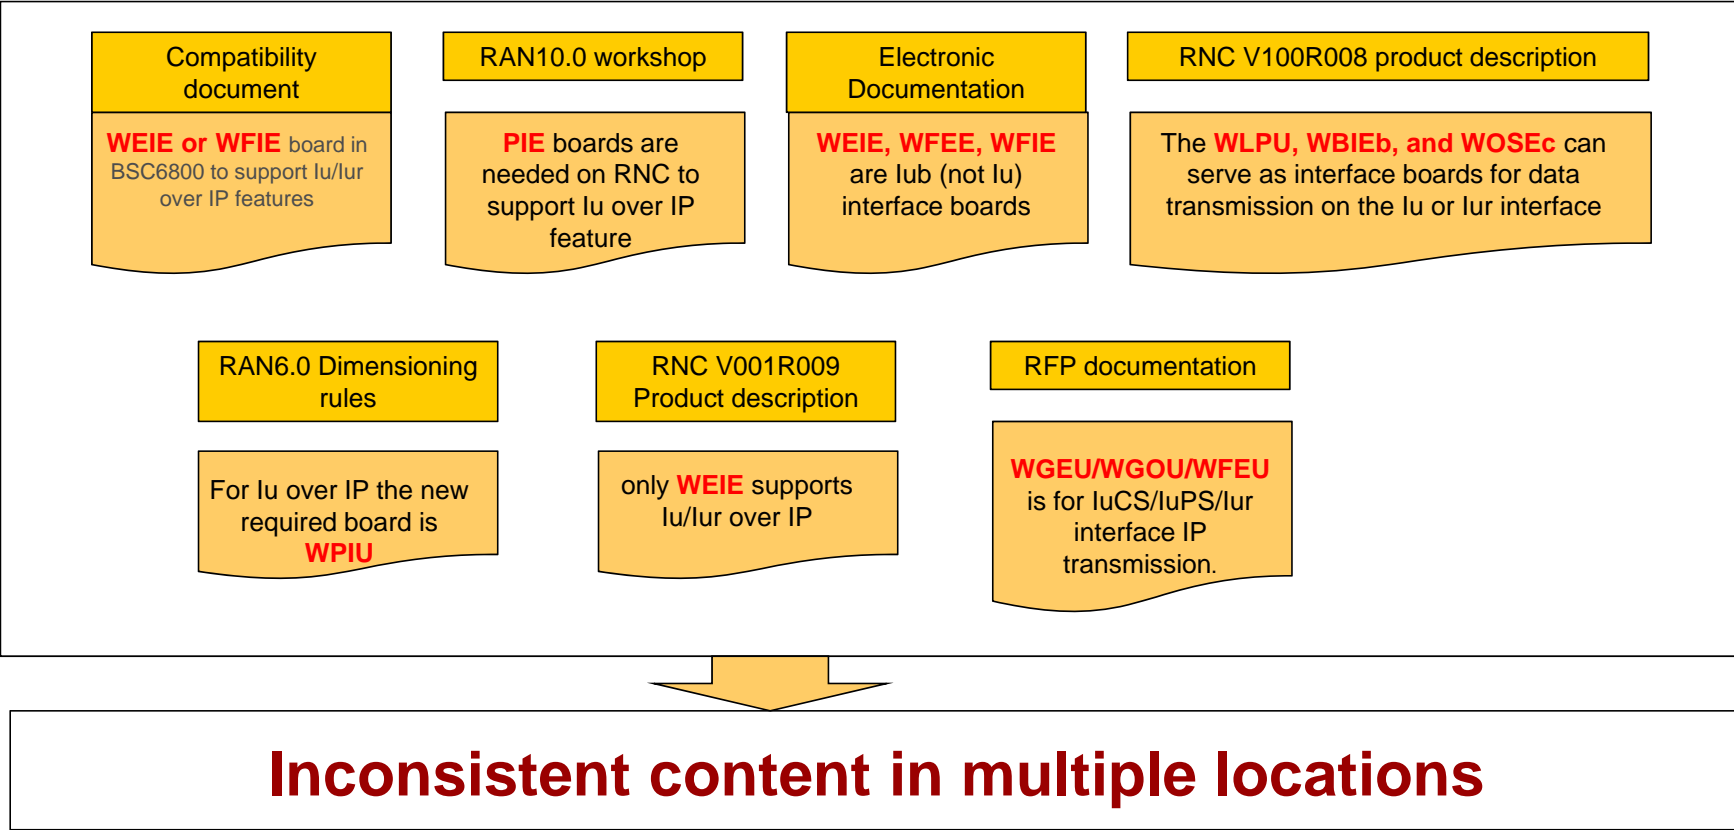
Compatibility document

WEIE or WFIE board in BSC6800 to support Iu/Iur over IP features

RAN10.0 workshop

PIE boards are needed on RNC to support Iu over IP feature

Electronic Documentation

WEIE, WFEE, WFIE are Iub (not Iu) interface boards

RNC V100R008 product description

The WLPU, WBIEb, and WOSEc can serve as interface boards for data transmission on the Iu or Iur interface

RAN6.0 Dimensioning rules

For Iu over IP the new required board is WPIU

RNC V001R009 Product description

only WEIE supports Iu/Iur over IP

RFP documentation

WGEU/WGOU/WFEU is for IuCS/IuPS/Iur interface IP transmission.

Inconsistent content in multiple locations